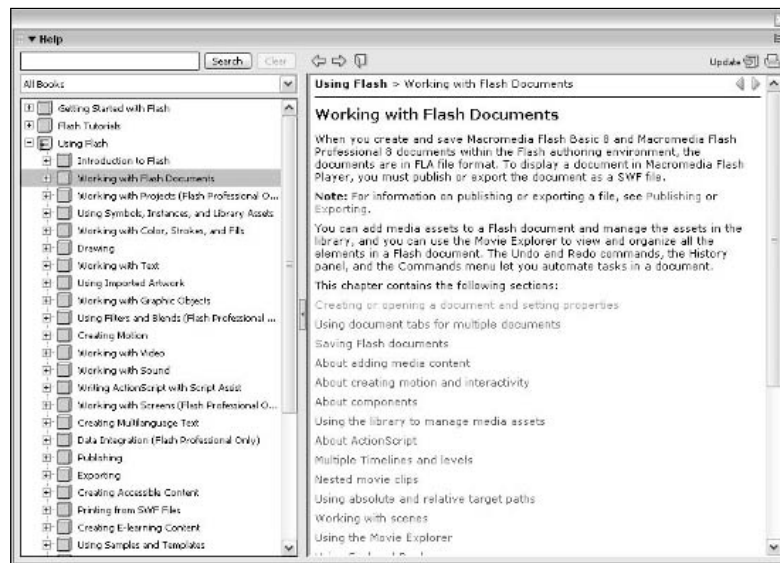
▼ Help

Search Clear

Update

All Books

Getting Started with Flash
Flash Tutorials
Using Flash
Introduction to Flash
Working with Flash Documents
Working with Projects (Flash Professional O...
Using Symbols, Instances, and Library Assets
Working with Color, Strokes, and Fills
Drawing
Working with Text
Using Imported Artwork
Working with Graphic Objects
Using Filters and Blends (Flash Professional ...
Creating Motion
Working with Video
Working with Sound
Writing ActionScript with Script Assist
Working with Screens (Flash Professional O...
Creating Multilanguage Text
Data Integration (Flash Professional Only)
Publishing
Exporting
Creating Accessible Content
Printing from SWF Files
Creating E-learning Content
Using Samples and Templates

Using Flash > Working with Flash Documents

Working with Flash Documents

When you create and save Macromedia Flash Basic 8 and Macromedia Flash Professional 8 documents within the Flash authoring environment, the documents are in FLA file format. To display a document in Macromedia Flash Player, you must publish or export the document as a SWF file.

Note: For information on publishing or exporting a file, see Publishing or Exporting.

You can add media assets to a Flash document and manage the assets in the library, and you can use the Movie Explorer to view and organize all the elements in a Flash document. The Undo and Redo commands, the History panel, and the Commands menu let you automate tasks in a document.

This chapter contains the following sections:

Creating or opening a document and setting properties
Using document tabs for multiple documents
Saving Flash documents
About adding media content
About creating motion and interactivity
About components
Using the library to manage media assets
About ActionScript
Multiple Timelines and levels
Nested movie clips
Using absolute and relative target paths
Working with scenes
Using the Movie Explorer
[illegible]